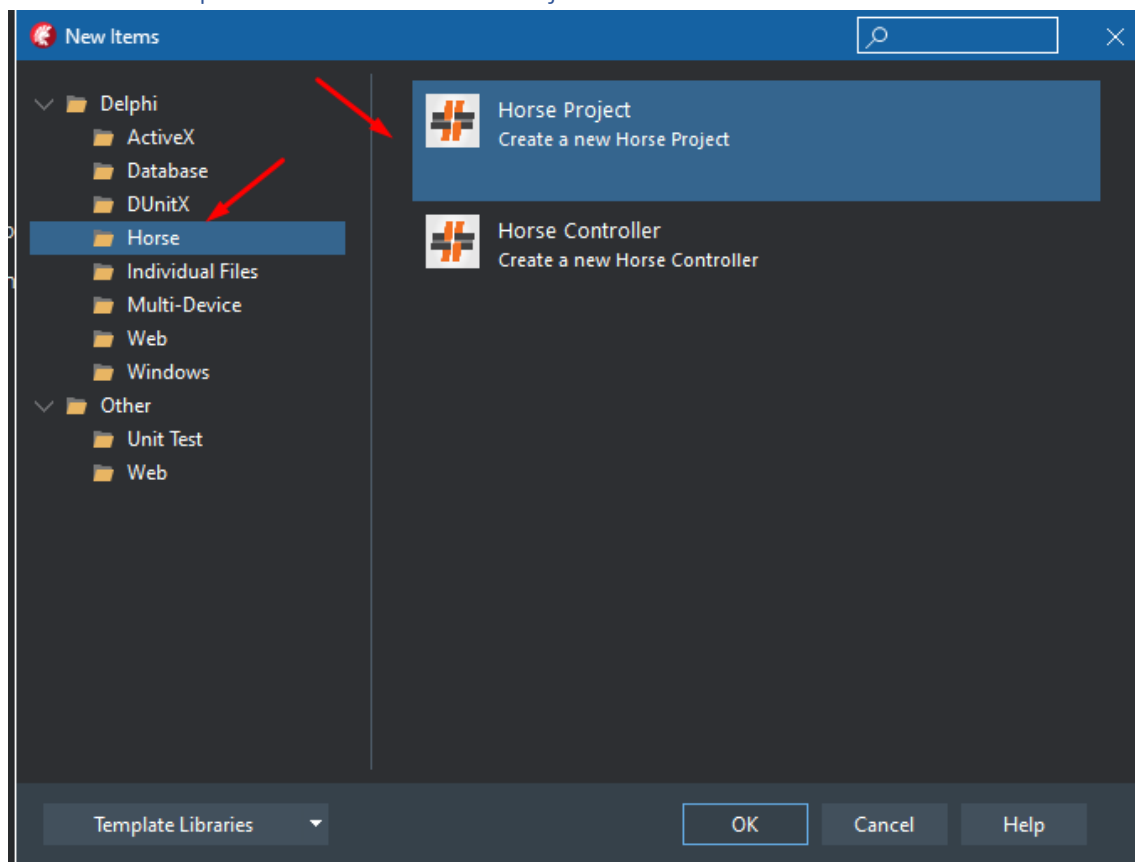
New Items

Delphi
ActiveX
Database
DUnitX
Horse
Individual Files
Multi-Device
Web
Windows
Other
Unit Test
Web

Horse Project
Create a new Horse Project

Horse Controller
Create a new Horse Controller

Template Libraries

OK
Cancel
Help